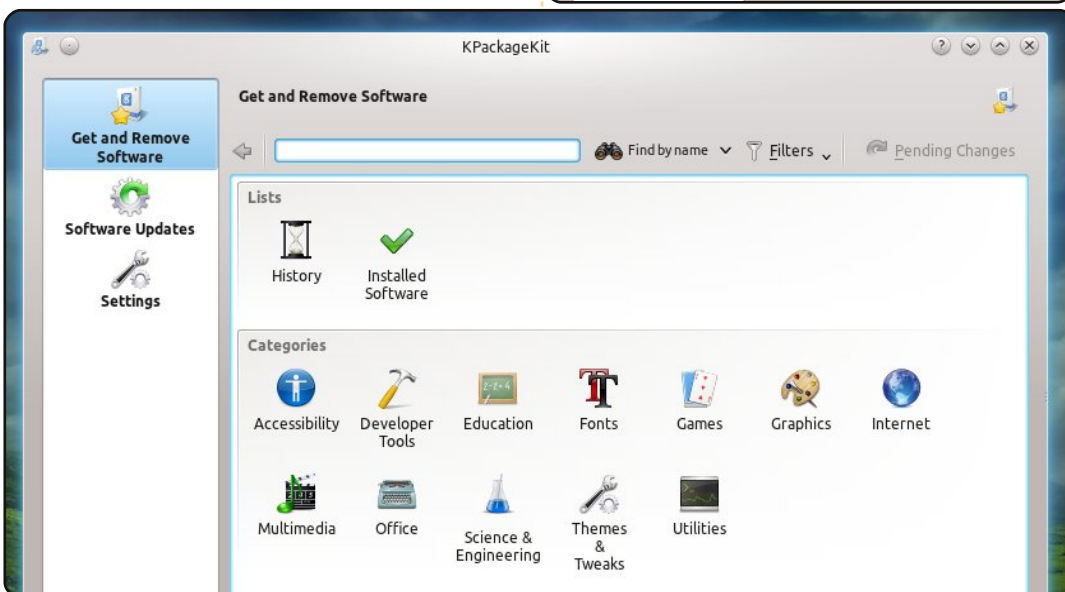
KPackageKit

Get and Remove Software

Software Updates

Settings

Get and Remove Software

Find by name
Filters
Pending Changes

Lists

History
Installed Software

Categories

Accessibility
Developer Tools
Education
Fonts
Games
Graphics
Internet
Multimedia
Office
Science & Engineering
Themes & Tweaks
Utilities